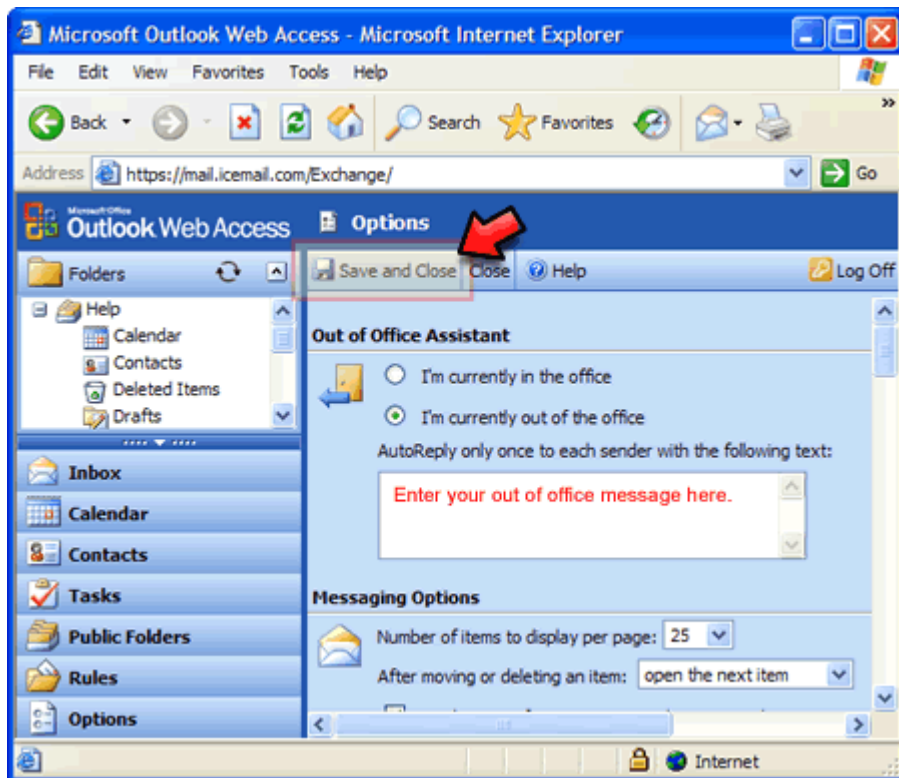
Microsoft Outlook Web Access - Microsoft Internet Explorer

File Edit View Favorites Tools Help

Back Search Favorites

Address https://mail.icemail.com/Exchange/ Go

Microsoft Office Outlook Web Access

Options

Folders

Save and Close Close Help Log Off

Help
Calendar
Contacts
Deleted Items
Drafts

Out of Office Assistant

I'm currently in the office

I'm currently out of the office

AutoReply only once to each sender with the following text:

Enter your out of office message here.

Inbox
Calendar
Contacts
Tasks
Public Folders
Rules
Options

Messaging Options

Number of items to display per page: 25

After moving or deleting an item: open the next item

Internet